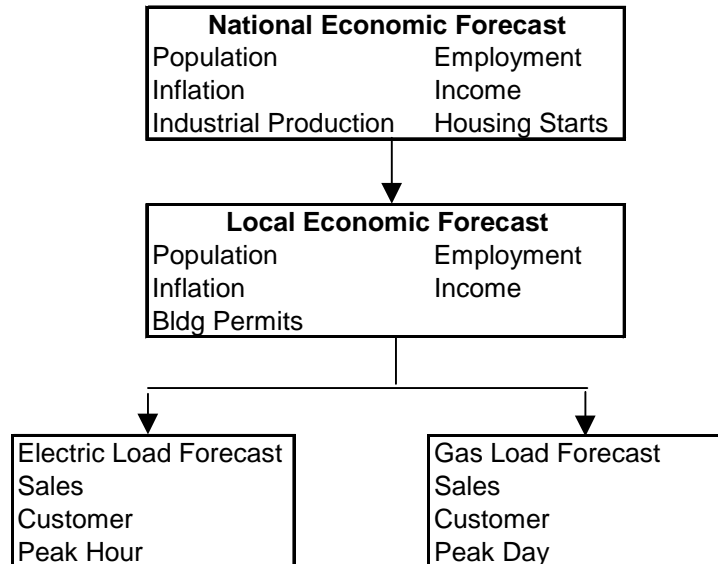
National Economic Forecast
Population
Inflation
Industrial Production
Employment
Income
Housing Starts

Local Economic Forecast
Population
Inflation
Bldg Permits
Employment
Income

Electric Load Forecast
Sales
Customer
Peak Hour

Gas Load Forecast
Sales
Customer
Peak Day